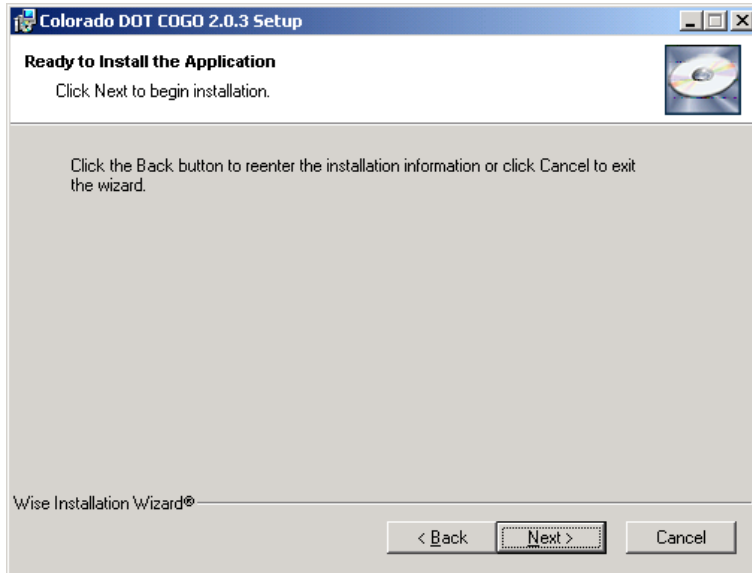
Colorado DOT COGO 2.0.3 Setup

Ready to Install the Application

Click Next to begin installation.

Click the Back button to reenter the installation information or click Cancel to exit the wizard.

Wise Installation Wizard®

< Back

Next >

Cancel